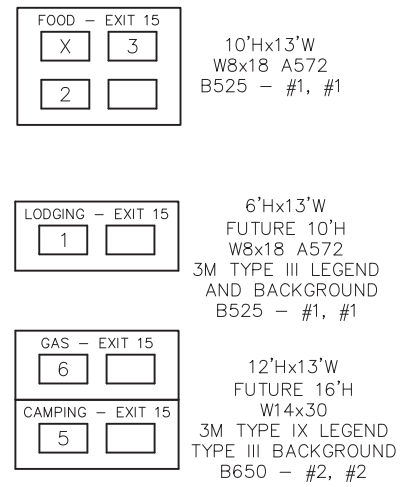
FOOD – EXIT 15
X 3
2

10'Hx13'W
W8x18 A572
B525 – #1, #1

LODGING – EXIT 15
1

6'Hx13'W
FUTURE 10'H
W8x18 A572
3M TYPE III LEGEND
AND BACKGROUND
B525 – #1, #1

GAS – EXIT 15
6

CAMPING – EXIT 15
5

12'Hx13'W
FUTURE 16'H
W14x30
3M TYPE IX LEGEND
TYPE III BACKGROUND
B650 – #2, #2